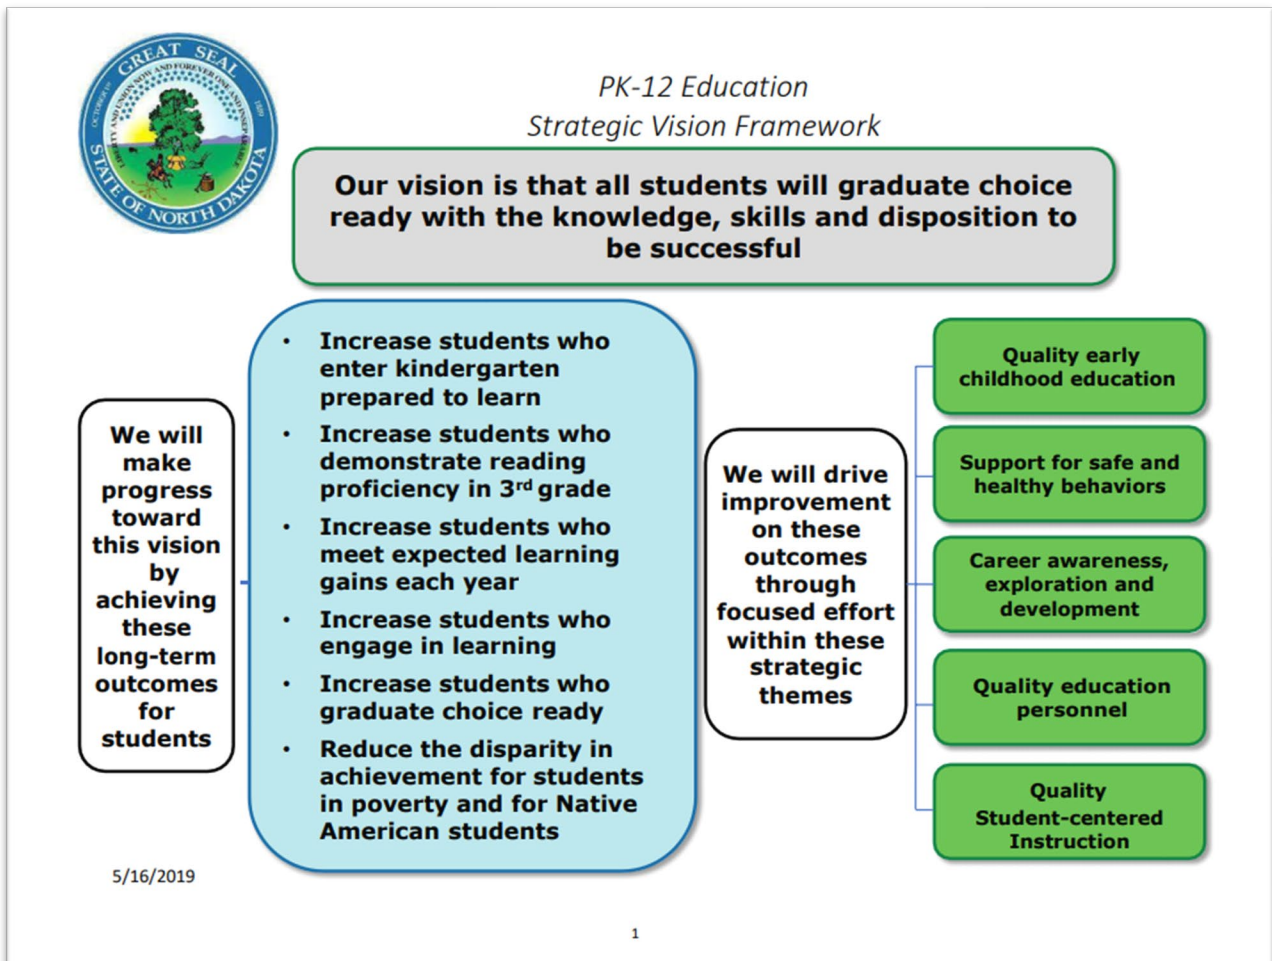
GREAT SEAL
LIBERTY AND UNION NOW AND FOREVER ONE AND INSEPARABLE
OCTOBER 1ST 1889
STATE OF NORTH DAKOTA

PK-12 Education
Strategic Vision Framework

Our vision is that all students will graduate choice ready with the knowledge, skills and disposition to be successful

We will make progress toward this vision by achieving these long-term outcomes for students

- Increase students who enter kindergarten prepared to learn
- Increase students who demonstrate reading proficiency in 3$^{rd}$ grade
- Increase students who meet expected learning gains each year
- Increase students who engage in learning
- Increase students who graduate choice ready
- Reduce the disparity in achievement for students in poverty and for Native American students

We will drive improvement on these outcomes through focused effort within these strategic themes

Quality early childhood education

Support for safe and healthy behaviors

Career awareness, exploration and development

Quality education personnel

Quality Student-centered Instruction

5/16/2019

1